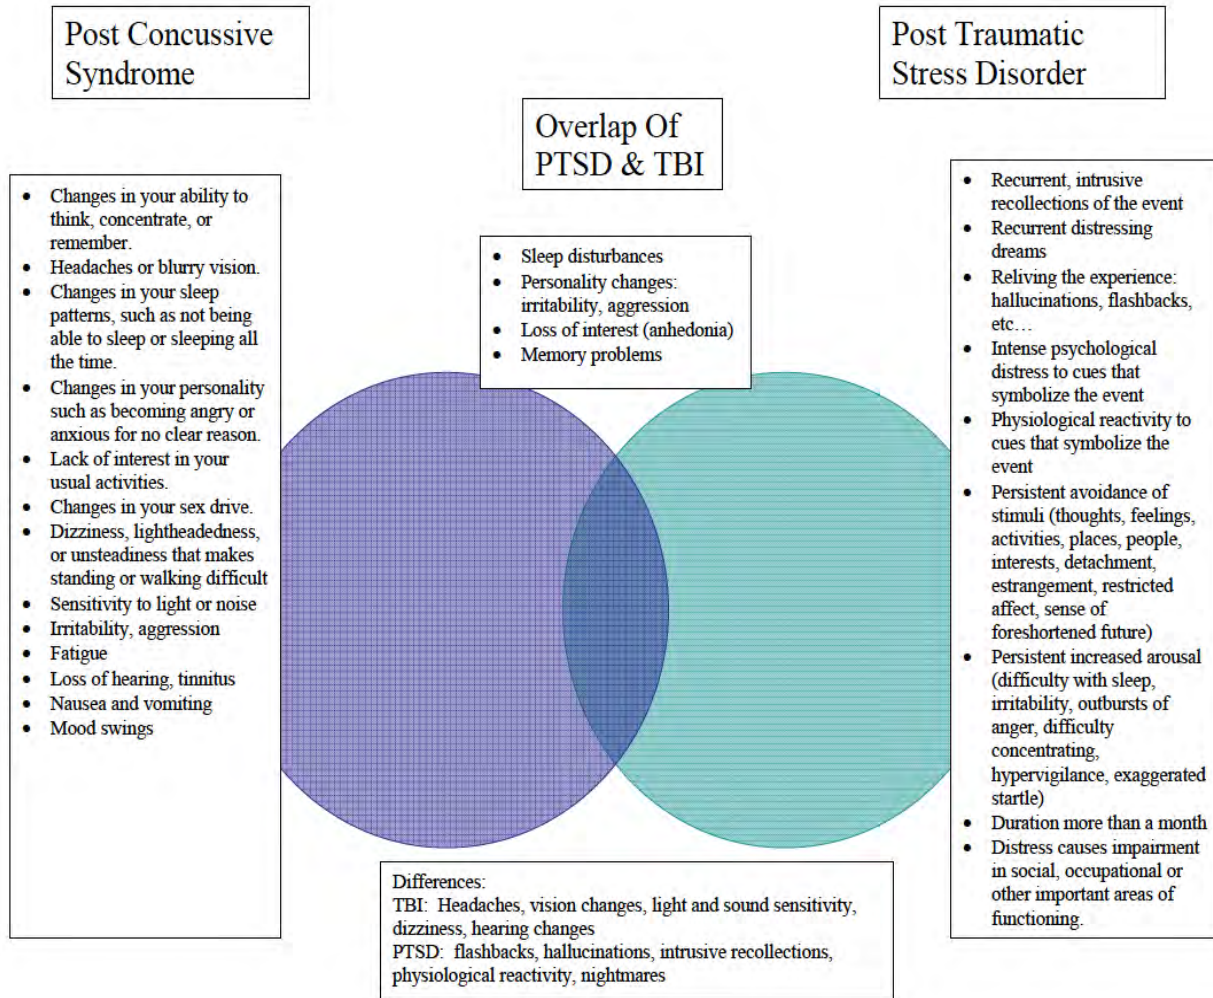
Post Concussive Syndrome

Overlap Of PTSD & TBI

Post Traumatic Stress Disorder

- Changes in your ability to think, concentrate, or remember.
- Headaches or blurry vision.
- Changes in your sleep patterns, such as not being able to sleep or sleeping all the time.
- Changes in your personality such as becoming angry or anxious for no clear reason.
- Lack of interest in your usual activities.
- Changes in your sex drive.
- Dizziness, lightheadedness, or unsteadiness that makes standing or walking difficult
- Sensitivity to light or noise
- Irritability, aggression
- Fatigue
- Loss of hearing, tinnitus
- Nausea and vomiting
- Mood swings

- Sleep disturbances
- Personality changes: irritability, aggression
- Loss of interest (anhedonia)
- Memory problems

- Recurrent, intrusive recollections of the event
- Recurrent distressing dreams
- Reliving the experience: hallucinations, flashbacks, etc…
- Intense psychological distress to cues that symbolize the event
- Physiological reactivity to cues that symbolize the event
- Persistent avoidance of stimuli (thoughts, feelings, activities, places, people, interests, detachment, estrangement, restricted affect, sense of foreshortened future)
- Persistent increased arousal (difficulty with sleep, irritability, outbursts of anger, difficulty concentrating, hypervigilance, exaggerated startle)
- Duration more than a month
- Distress causes impairment in social, occupational or other important areas of functioning.

Differences:
TBI: Headaches, vision changes, light and sound sensitivity, dizziness, hearing changes
PTSD: flashbacks, hallucinations, intrusive recollections, physiological reactivity, nightmares